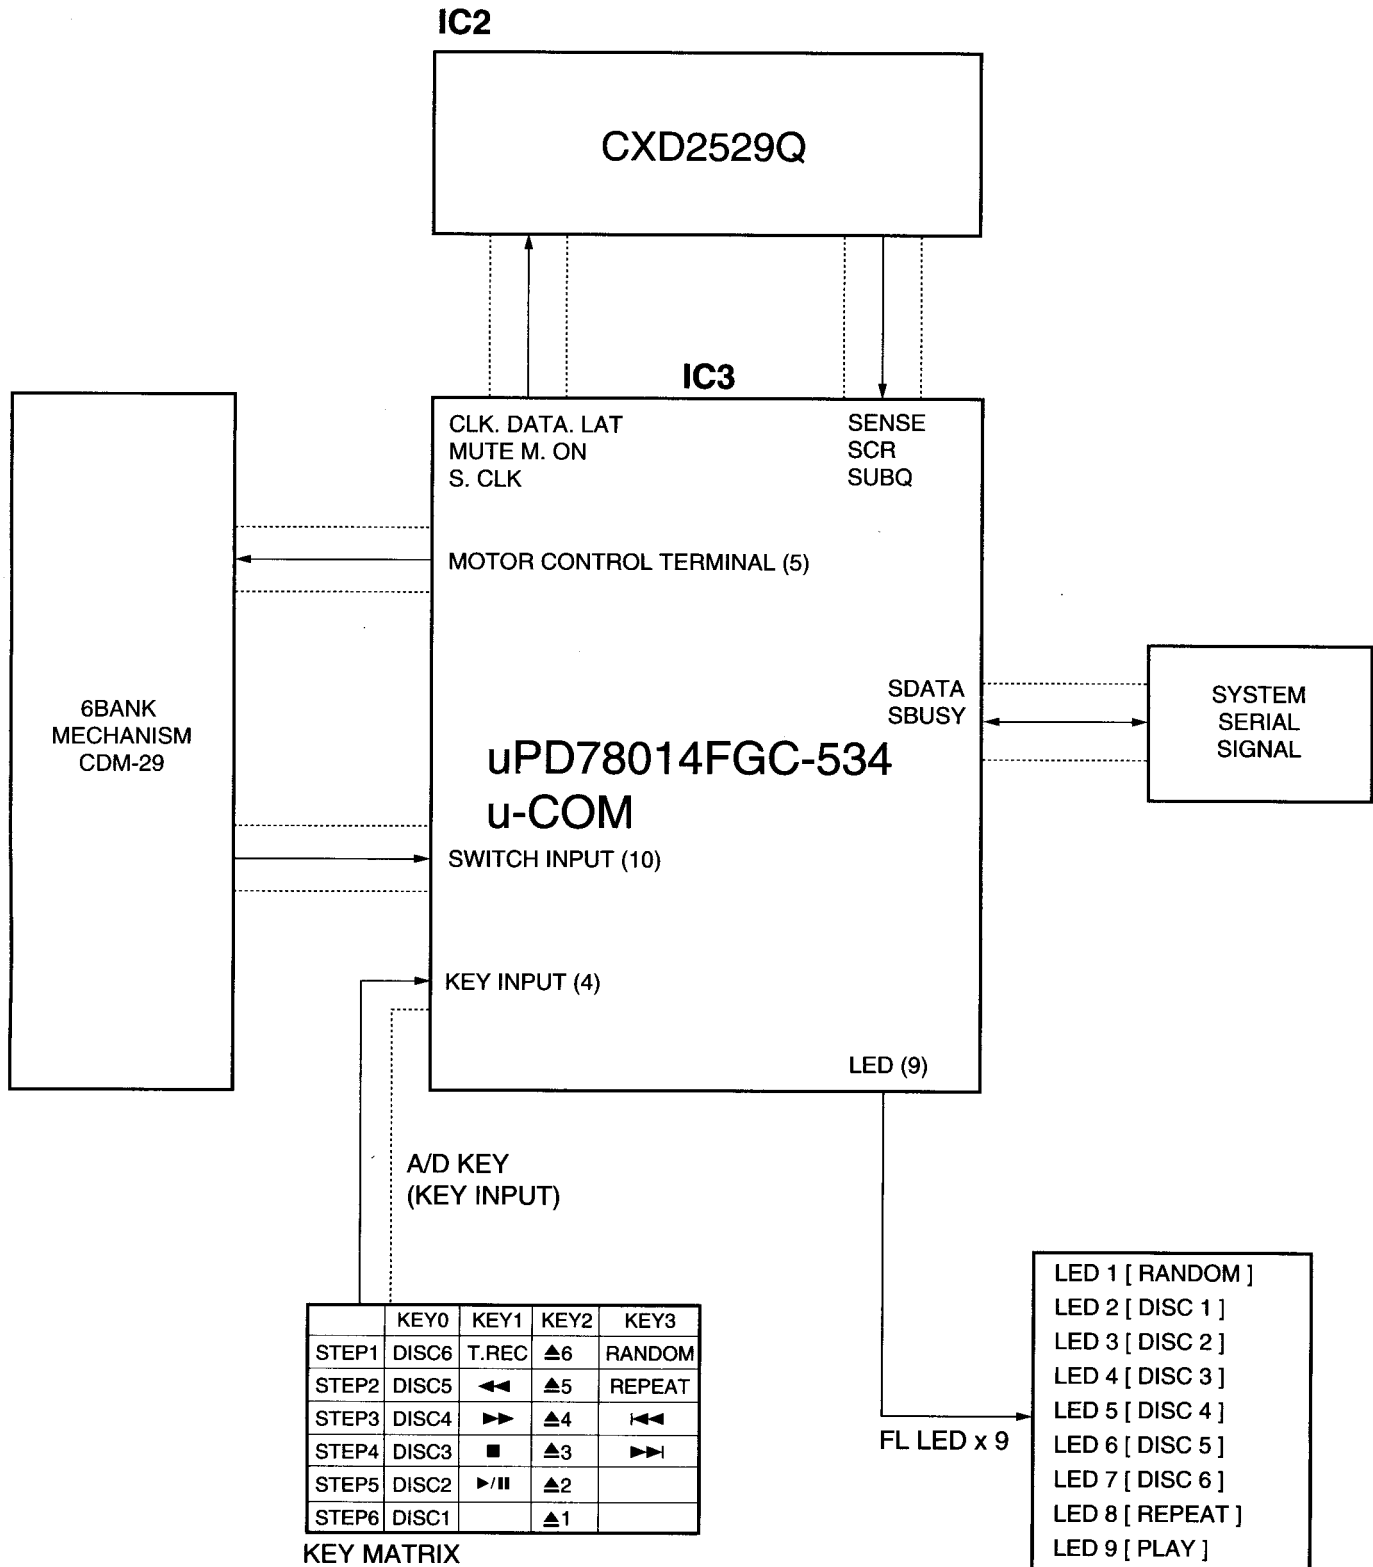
IC2

CXD2529Q

IC3

CLK. DATA. LAT
MUTE M. ON
S. CLK

SENSE
SCR
SUBQ

MOTOR CONTROL TERMINAL (5)

6BANK
MECHANISM
CDM-29

SDATA
SBUSY

SYSTEM
SERIAL
SIGNAL

uPD78014FGC-534
u-COM

SWITCH INPUT (10)

KEY INPUT (4)

LED (9)

A/D KEY
(KEY INPUT)

| | KEY0 | KEY1 | KEY2 | KEY3 |
|---|---|---|---|---|
| STEP1 | DISC6 | T.REC | ≜6 | RANDOM |
| STEP2 | DISC5 | ◀◀ | ≜5 | REPEAT |
| STEP3 | DISC4 | ▶▶ | ≜4 | ⏮ |
| STEP4 | DISC3 | ■ | ≜3 | ⏭ |
| STEP5 | DISC2 | ▶/II | ≜2 | |
| STEP6 | DISC1 | | ≜1 | |

KEY MATRIX

FL LED x 9

LED 1 [ RANDOM ]
LED 2 [ DISC 1 ]
LED 3 [ DISC 2 ]
LED 4 [ DISC 3 ]
LED 5 [ DISC 4 ]
LED 6 [ DISC 5 ]
LED 7 [ DISC 6 ]
LED 8 [ REPEAT ]
LED 9 [ PLAY ]